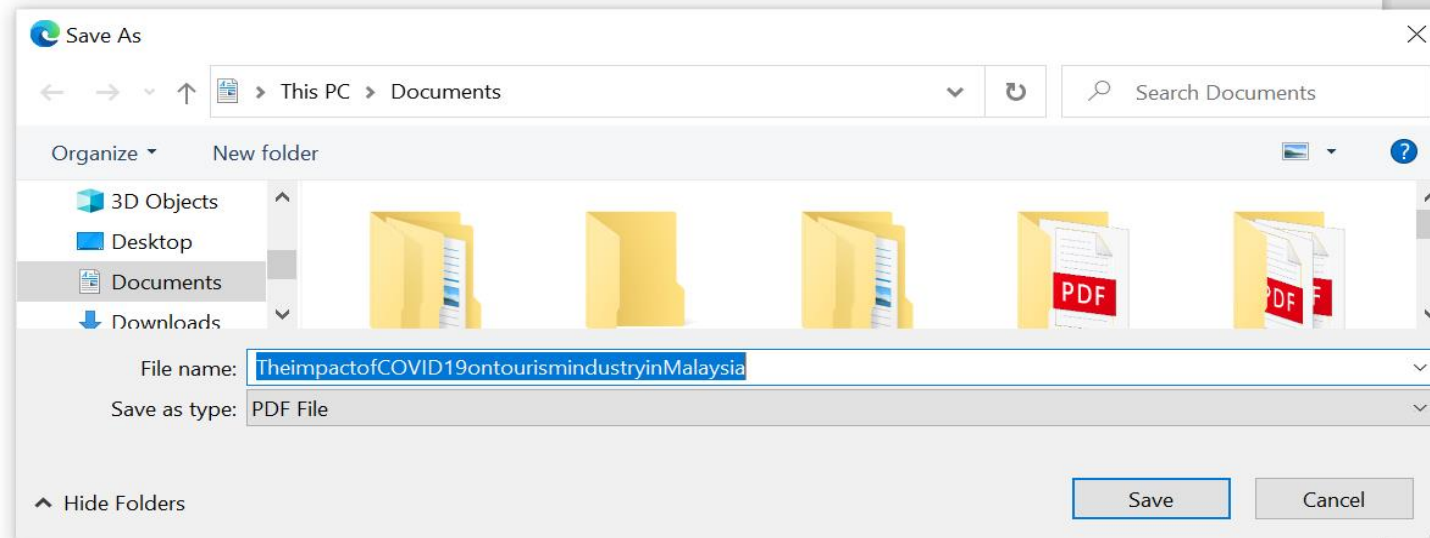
Save As

This PC > Documents

Search Documents

Organize ▾ New folder

3D Objects
Desktop
Documents
Downloads

PDF

PDF

File name: TheimpactofCOVID19ontourismindustryinMalaysia

Save as type: PDF File

Hide Folders

Save

Cancel